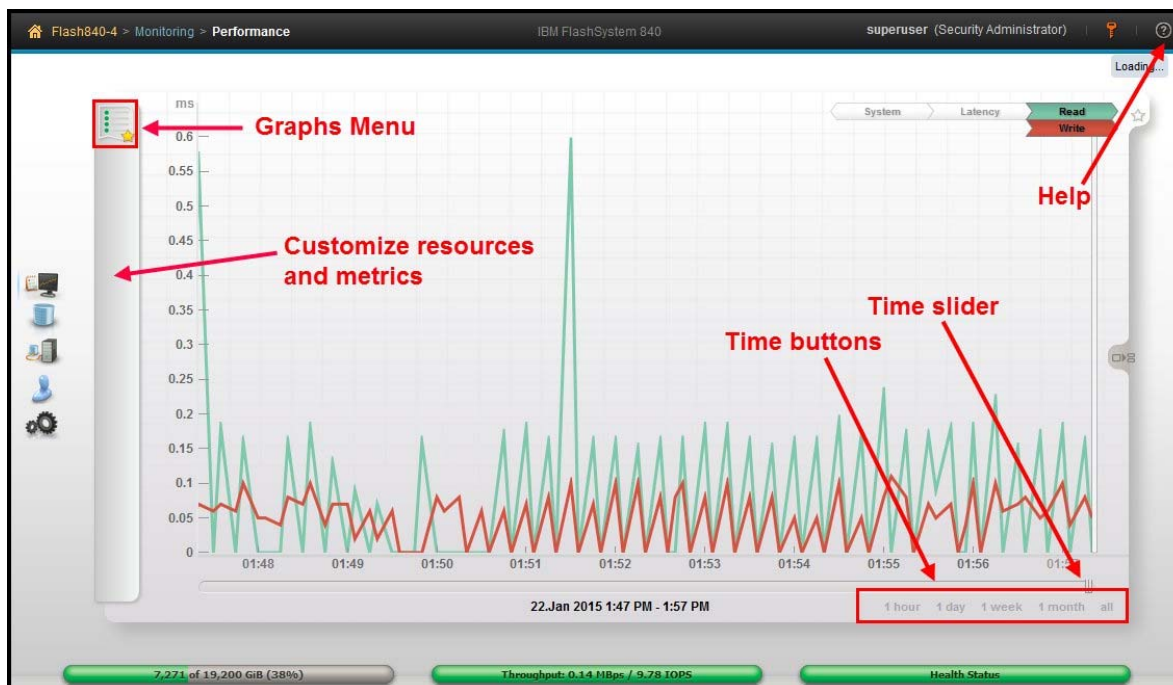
Flash840-4 > Monitoring > Performance

IBM FlashSystem 840

superuser (Security Administrator)

Loading...

Graphs Menu

Help

Customize resources and metrics

Time slider

Time buttons

System Latency Read Write

ms

0.6
0.55
0.5
0.45
0.4
0.35
0.3
0.25
0.2
0.15
0.1
0.05
0

01:48 01:49 01:50 01:51 01:52 01:53 01:54 01:55 01:56 01:5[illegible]

22.Jan 2015 1:47 PM - 1:57 PM

1 hour 1 day 1 week 1 month all

7,271 of 19,200 GiB (38%)

Throughput: 0.14 MBps / 9.78 IOPS

Health Status